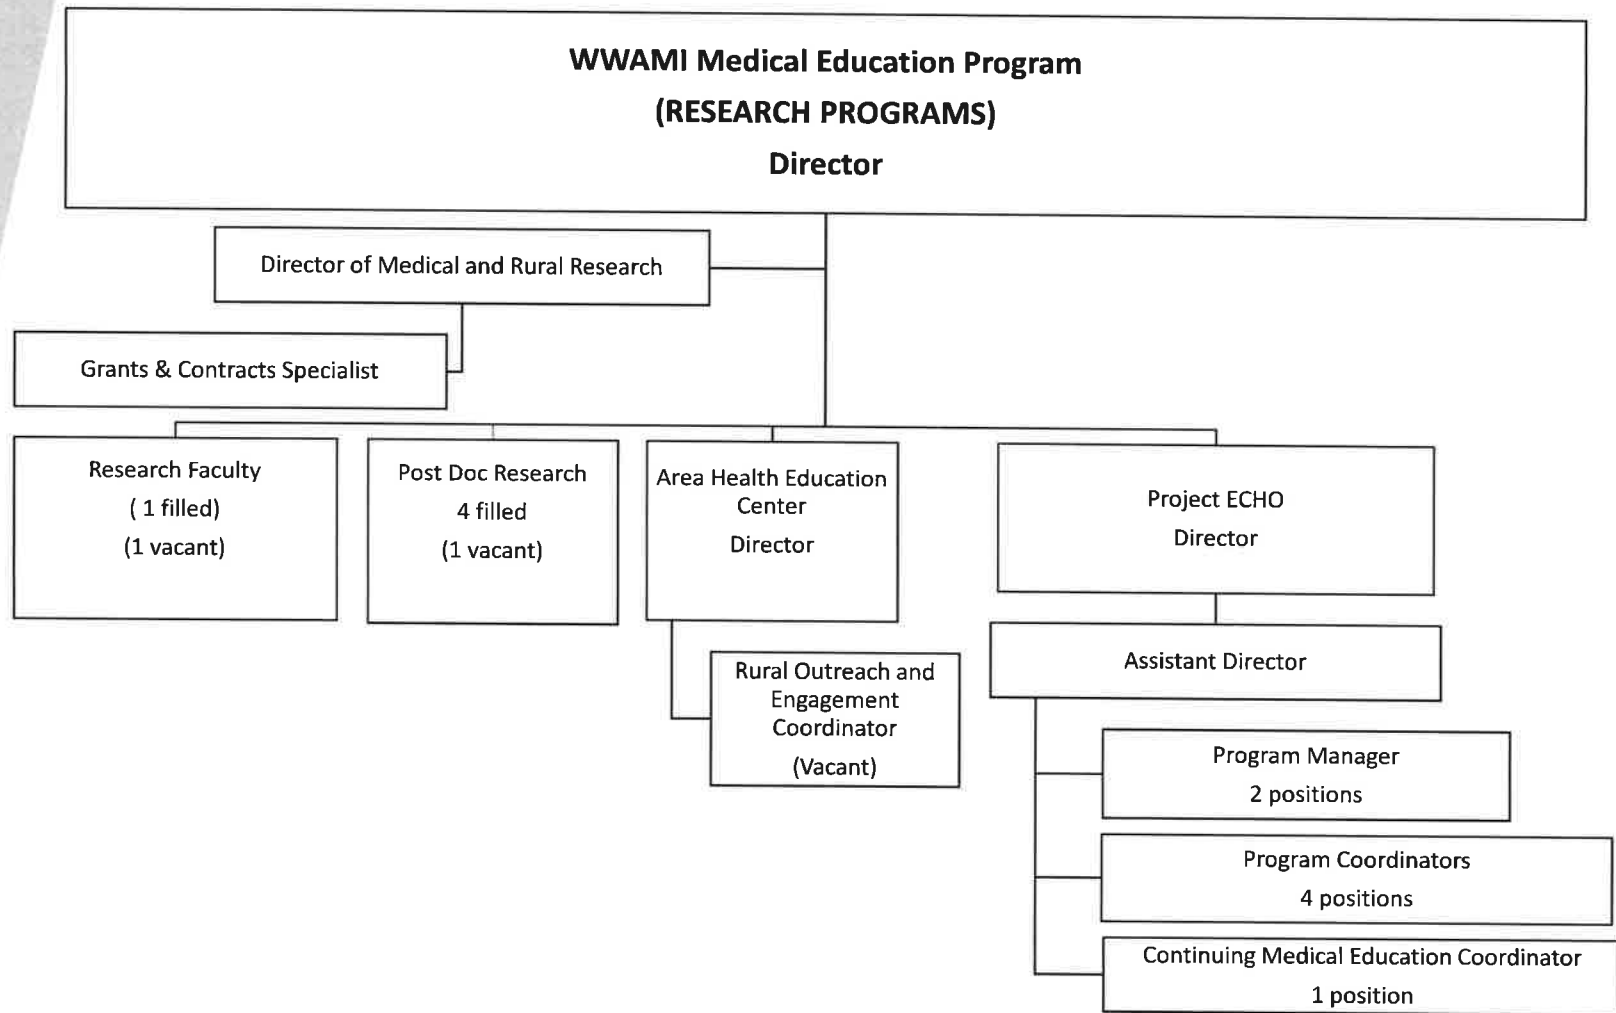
WWAMI Medical Education Program
(RESEARCH PROGRAMS)
Director

Director of Medical and Rural Research

Grants & Contracts Specialist

Research Faculty
( 1 filled)
(1 vacant)

Post Doc Research
4 filled
(1 vacant)

Area Health Education Center
Director

Rural Outreach and Engagement Coordinator
(Vacant)

Project ECHO
Director

Assistant Director

Program Manager
2 positions

Program Coordinators
4 positions

Continuing Medical Education Coordinator
1 position